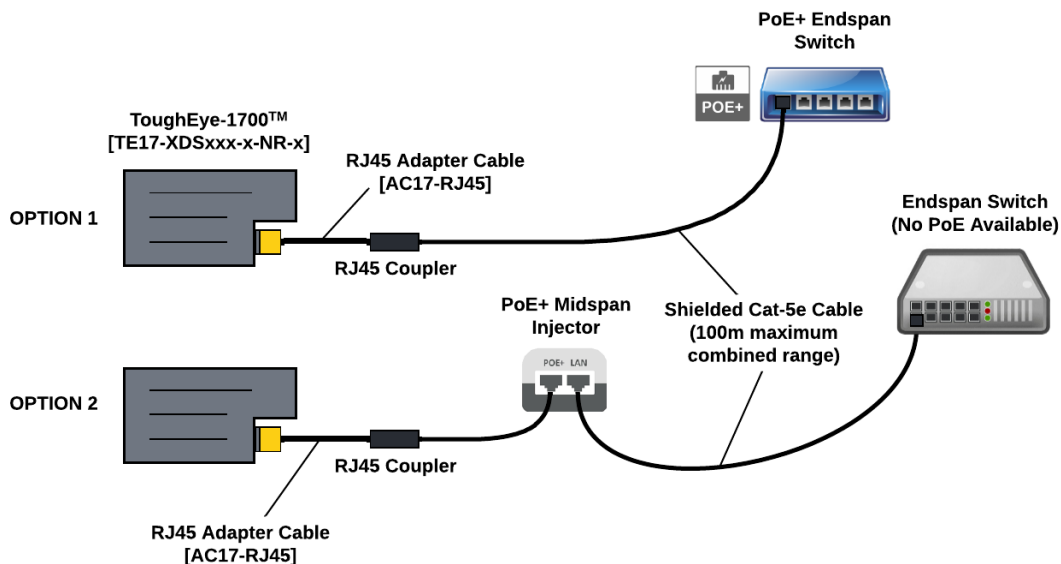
PoE+ Endspan Switch

POE+

ToughEye-1700™
[TE17-XDSxxx-x-NR-x]

RJ45 Adapter Cable
[AC17-RJ45]

Endspan Switch
(No PoE Available)

OPTION 1

RJ45 Coupler

PoE+ Midspan Injector

Shielded Cat-5e Cable
(100m maximum combined range)

POE+ LAN

OPTION 2

RJ45 Coupler

RJ45 Adapter Cable
[AC17-RJ45]